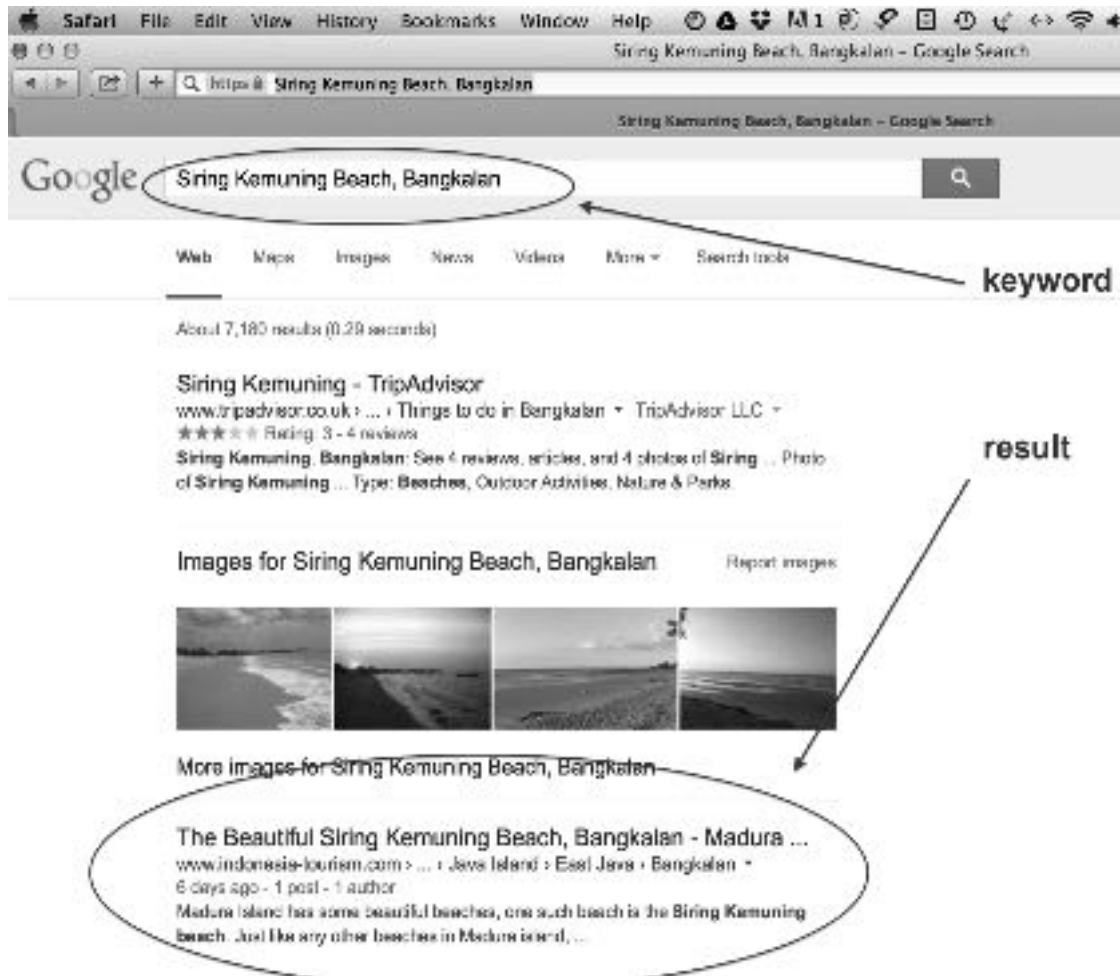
Safari File Edit View History Bookmarks Window Help

Siring Kemuning Beach, Bangkalan – Google Search

https Siring Kemuning Beach, Bangkalan

Siring Kemuning Beach, Bangkalan – Google Search

Google Siring Kemuning Beach, Bangkalan

Web Maps Images News Videos More ▾ Search tools

keyword

About 7,180 results (0.29 seconds)

Siring Kemuning - TripAdvisor
www.tripadvisor.co.uk › ... › Things to do in Bangkalan ▾ TripAdvisor LLC ▾
★★★☆☆ Rating: 3 - 4 reviews
**Siring Kemuning**, **Bangkalan**: See 4 reviews, articles, and 4 photos of **Siring** ... Photo of **Siring Kemuning** ... Type: **Beaches**, Outdoor Activities, Nature & Parks.

result

Images for Siring Kemuning Beach, Bangkalan Report images

More images for Siring Kemuning Beach, Bangkalan

The Beautiful Siring Kemuning Beach, Bangkalan - Madura ...
www.indonesia-tourism.com › ... › Java Island › East Java › Bangkalan ▾
6 days ago - 1 post - 1 author
Madura Island has some beautiful beaches, one such beach is the **Siring Kemuning beach**. Just like any other beaches in Madura island, ...